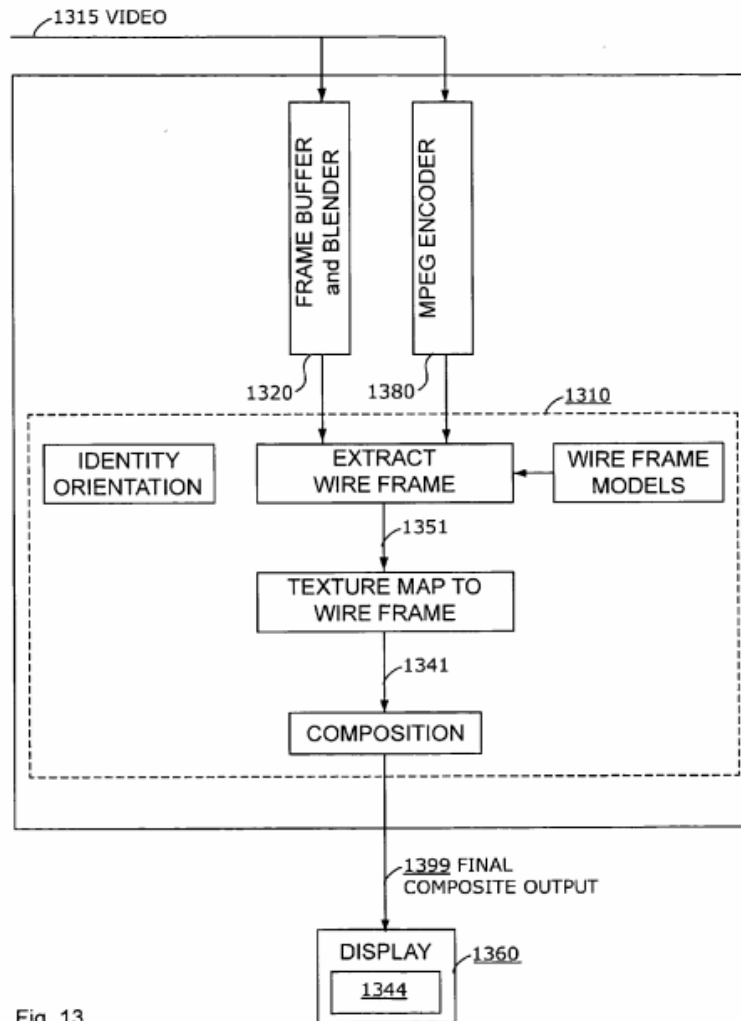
1315 VIDEO

FRAME BUFFER and BLENDER

MPEG ENCODER

1320

1380

1310

IDENTITY ORIENTATION

EXTRACT WIRE FRAME

WIRE FRAME MODELS

1351

TEXTURE MAP TO WIRE FRAME

1341

COMPOSITION

1399 FINAL COMPOSITE OUTPUT

DISPLAY

1344

1360

Fig. 13